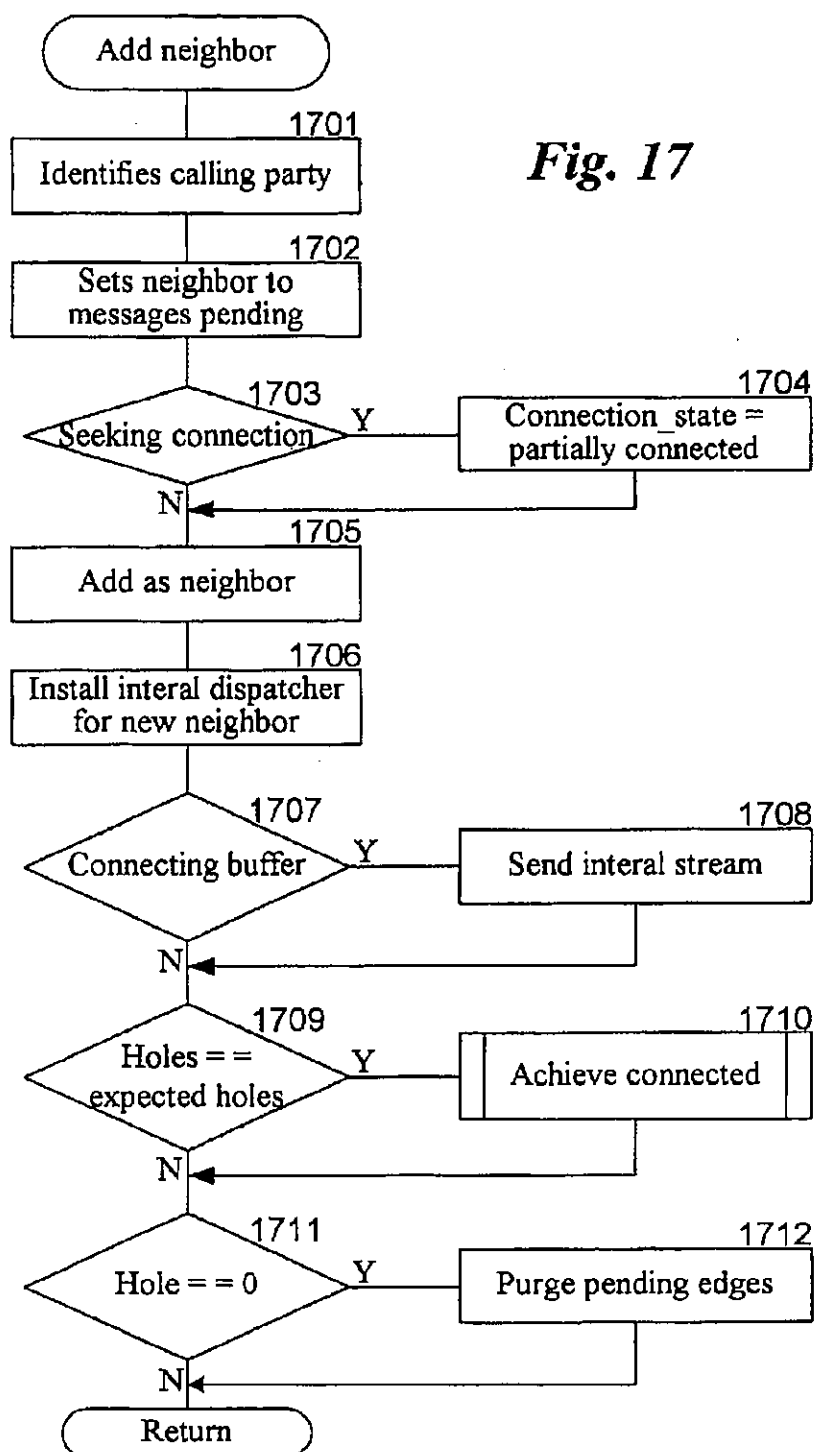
Add neighbor

Fig. 17

1701
Identifies calling party

1702
Sets neighbor to messages pending

1703
Seeking connection

Y

1704
Connection_state = partially connected

N

1705
Add as neighbor

1706
Install interal dispatcher for new neighbor

1707
Connecting buffer

Y

1708
Send interal stream

N

1709
Holes = = expected holes

Y

1710
Achieve connected

N

1711
Hole = = 0

Y

1712
Purge pending edges

N

Return